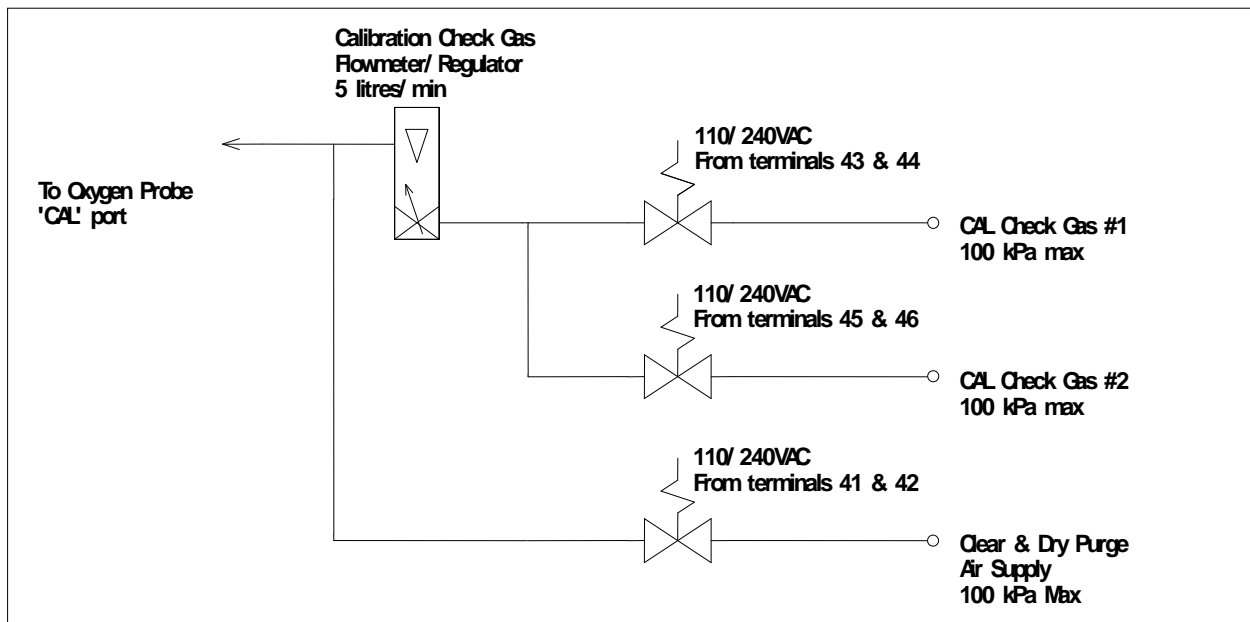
Calibration Check Gas
Flowmeter/ Regulator
5 litres/ min

To Oxygen Probe
'CAL' port

110/ 240VAC
From terminals 43 & 44

CAL Check Gas #1
100 kPa max

110/ 240VAC
From terminals 45 & 46

CAL Check Gas #2
100 kPa max

110/ 240VAC
From terminals 41 & 42

Clear & Dry Purge
Air Supply
100 kPa Max